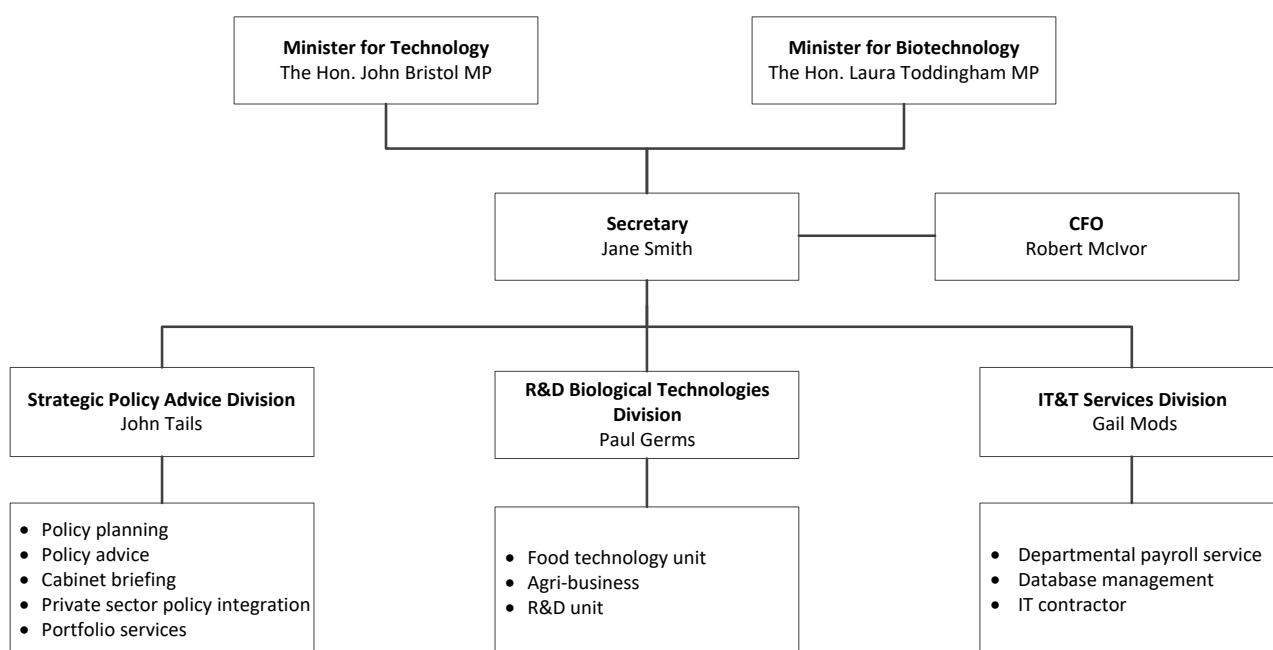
**Minister for Technology**
The Hon. John Bristol MP

**Minister for Biotechnology**
The Hon. Laura Toddingham MP

**Secretary**
Jane Smith

**CFO**
Robert McIvor

**Strategic Policy Advice Division**
John Tails

**R&D Biological Technologies Division**
Paul Germs

**IT&T Services Division**
Gail Mods

- Policy planning
- Policy advice
- Cabinet briefing
- Private sector policy integration
- Portfolio services

- Food technology unit
- Agri-business
- R&D unit

- Departmental payroll service
- Database management
- IT contractor